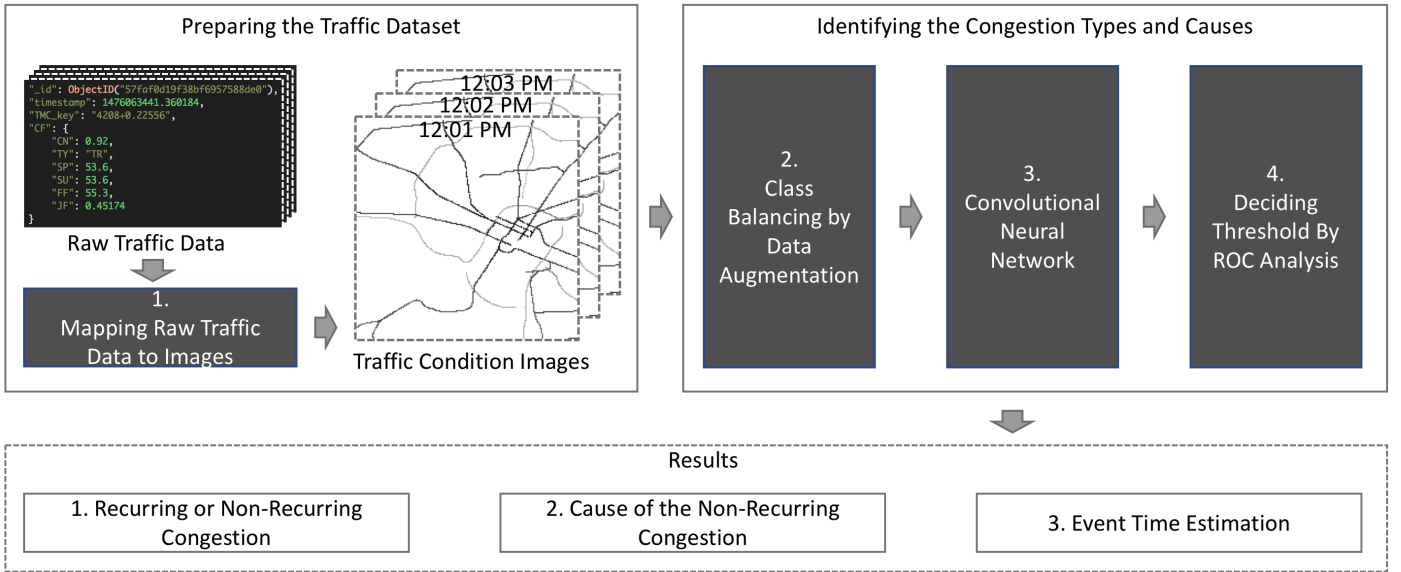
Preparing the Traffic Dataset

"_id": ObjectID("57faf0d19f38bf6957588de0"),
"timestamp": 1476063441.360184,
"TMC_key": "4208+0.22556",
"CF": {
"CN": 0.92,
"TY": "TR",
"SP": 53.6,
"SU": 53.6,
"FF": 55.3,
"JF": 0.45174
}

Raw Traffic Data

1. Mapping Raw Traffic Data to Images

12:03 PM
12:02 PM
12:01 PM

Traffic Condition Images

Identifying the Congestion Types and Causes

2. Class Balancing by Data Augmentation

3. Convolutional Neural Network

4. Deciding Threshold By ROC Analysis

Results

1. Recurring or Non-Recurring Congestion

2. Cause of the Non-Recurring Congestion

3. Event Time Estimation